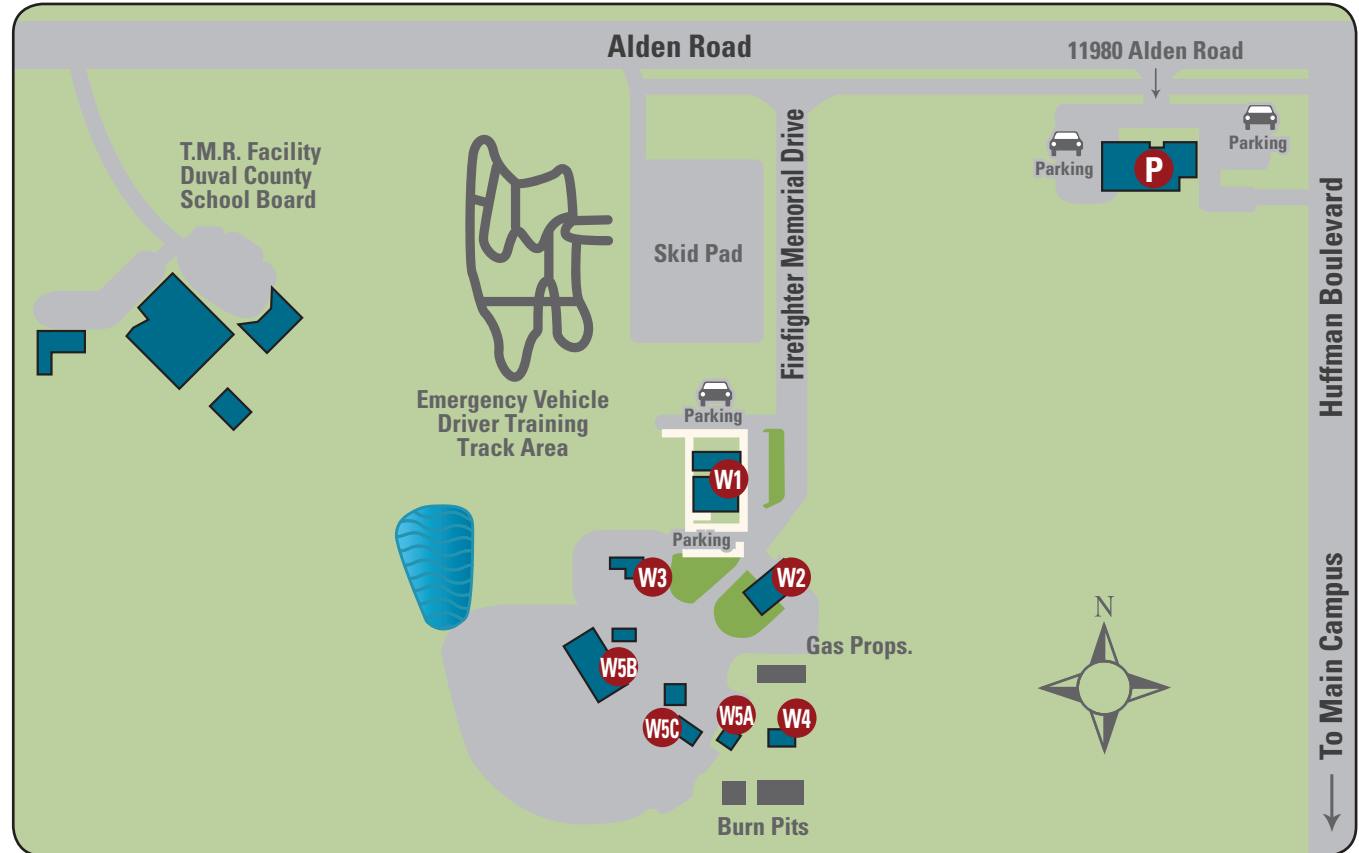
Alden Road

11980 Alden Road

Parking

P

Parking

T.M.R. Facility
Duval County
School Board

Skid Pad

Firefighter Memorial Drive

Huffman Boulevard

Emergency Vehicle
Driver Training
Track Area

Parking

W1

Parking

W3

W2

Gas Props.

W5B

W5C

W5A

W4

N

Burn Pits

To Main Campus